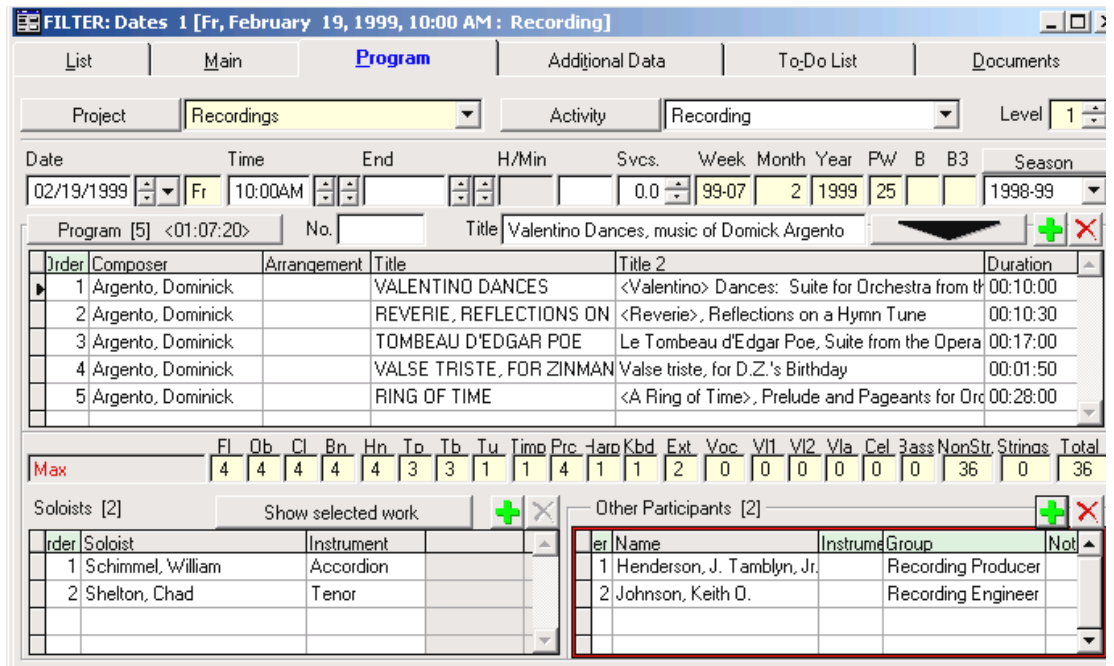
FILTER: Dates 1 [Fr, February 19, 1999, 10:00 AM : Recording]

List | Main | Program | Additional Data | To-Do List | Documents

Project Recordings Activity Recording Level 1

Date Time End H/Min Svcs. Week Month Year PW B B3 Season
02/19/1999 Fr 10:00AM 0.0 99-07 2 1999 25 1998-99

Program [5] <01:07:20> No. Title Valentino Dances, music of Domick Argento

| Order | Composer | Arrangement | Title | Title 2 | Duration |
|---|---|---|---|---|---|
| 1 | Argento, Dominick | | VALENTINO DANCES | <Valentino> Dances: Suite for Orchestra from th | 00:10:00 |
| 2 | Argento, Dominick | | REVERIE, REFLECTIONS ON | <Reverie>, Reflections on a Hymn Tune | 00:10:30 |
| 3 | Argento, Dominick | | TOMBEAU D'EDGAR POE | Le Tombeau d'Edgar Poe, Suite from the Opera | 00:17:00 |
| 4 | Argento, Dominick | | VALSE TRISTE, FOR ZINMAN | Valse triste, for D.Z.'s Birthday | 00:01:50 |
| 5 | Argento, Dominick | | RING OF TIME | <A Ring of Time>, Prelude and Pageants for Orc | 00:28:00 |

| | Fl | Ob | Cl | Bn | Hn | Tp | Tb | Tu | Timp | Prc | Harp | Kbd | Ext | Voc | Vl1 | Vl2 | Vla | Cel | Bass | NonStr. | Strings | Total |
|---|---|---|---|---|---|---|---|---|---|---|---|---|---|---|---|---|---|---|---|---|---|---|
| Max | 4 | 4 | 4 | 4 | 4 | 3 | 3 | 1 | 1 | 4 | 1 | 1 | 2 | 0 | 0 | 0 | 0 | 0 | 0 | 36 | 0 | 36 |

Soloists [2] Show selected work

| Order | Soloist | Instrument |
|---|---|---|
| 1 | Schimmel, William | Accordion |
| 2 | Shelton, Chad | Tenor |

Other Participants [2]

| Order | Name | Instrument | Group | Notes |
|---|---|---|---|---|
| 1 | Henderson, J. Tamblyn, Jr. | | Recording Producer | |
| 2 | Johnson, Keith O. | | Recording Engineer | |